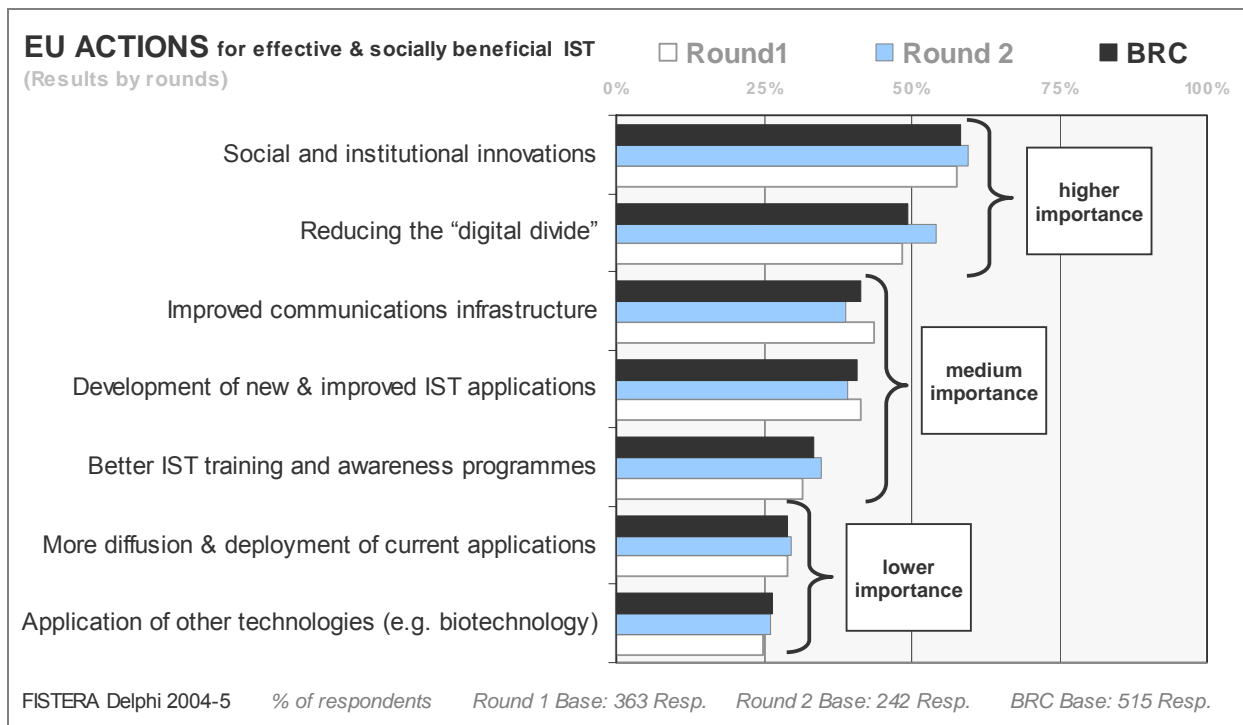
EU ACTIONS for effective & socially beneficial IST
(Results by rounds)

Round1 Round 2 BRC

0% 25% 50% 75% 100%

Social and institutional innovations

Reducing the “digital divide”

Improved communications infrastructure

Development of new & improved IST applications

Better IST training and awareness programmes

More diffusion & deployment of current applications

Application of other technologies (e.g. biotechnology)

higher importance

medium importance

lower importance

FISTERA Delphi 2004-5 % of respondents Round 1 Base: 363 Resp. Round 2 Base: 242 Resp. BRC Base: 515 Resp.